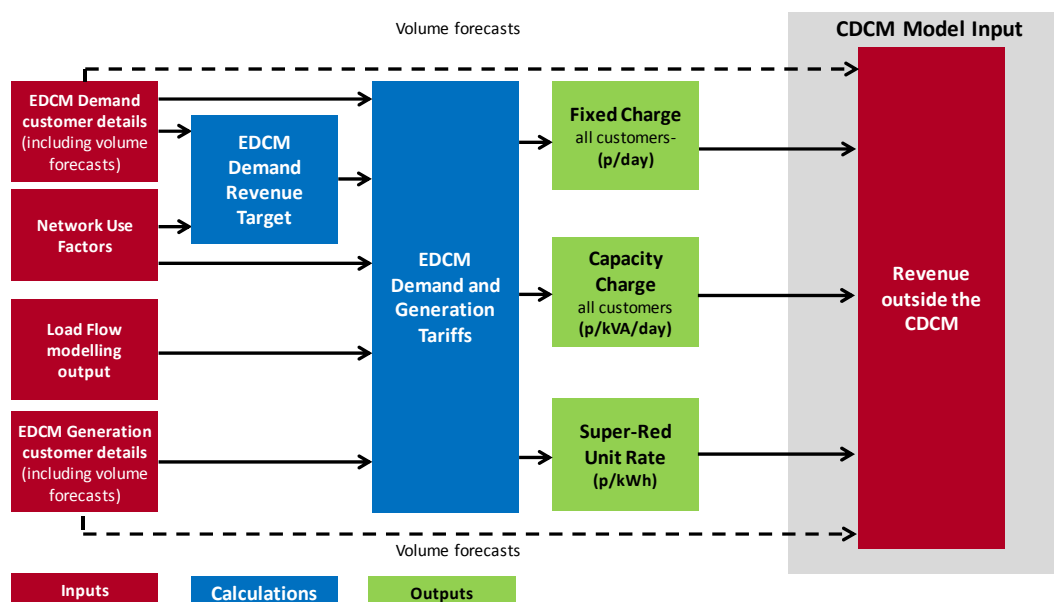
Volume forecasts

CDCM Model Input

EDCM Demand customer details (including volume forecasts)

Network Use Factors

Load Flow modelling output

EDCM Generation customer details (including volume forecasts)

EDCM Demand Revenue Target

EDCM Demand and Generation Tariffs

Fixed Charge all customers- (p/day)

Capacity Charge all customers (p/kVA/day)

Super-Red Unit Rate (p/kWh)

Revenue outside the CDCM

Volume forecasts

Inputs

Calculations

Outputs